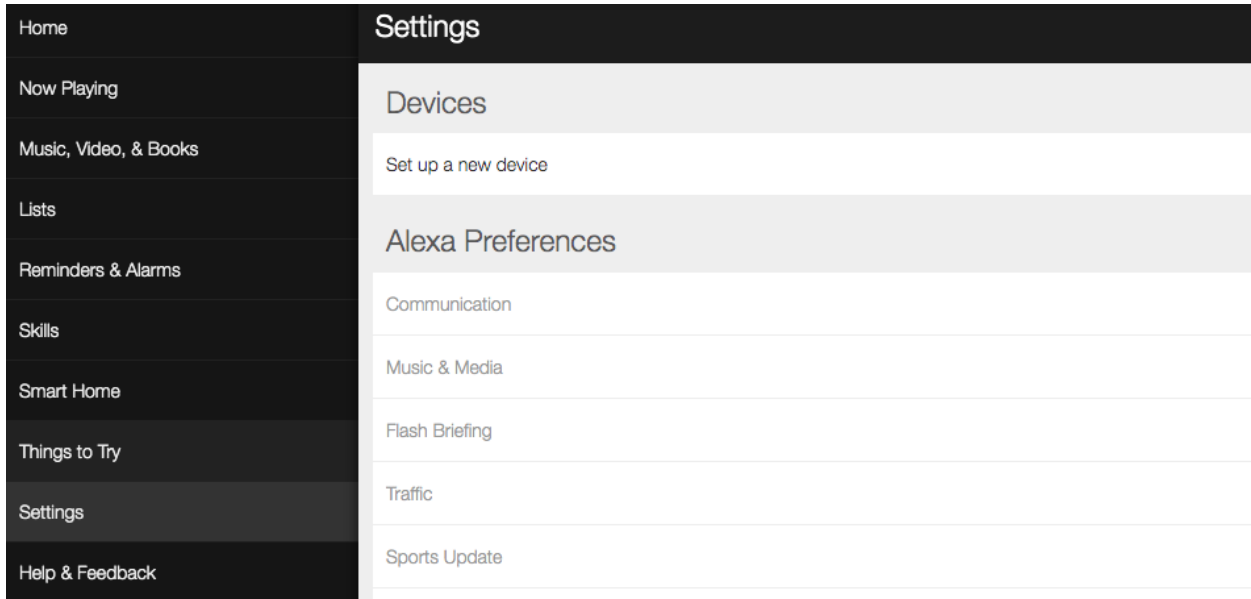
Home
Now Playing
Music, Video, & Books
Lists
Reminders & Alarms
Skills
Smart Home
Things to Try
Settings
Help & Feedback

Settings

Devices

Set up a new device

Alexa Preferences

Communication

Music & Media

Flash Briefing

Traffic

Sports Update